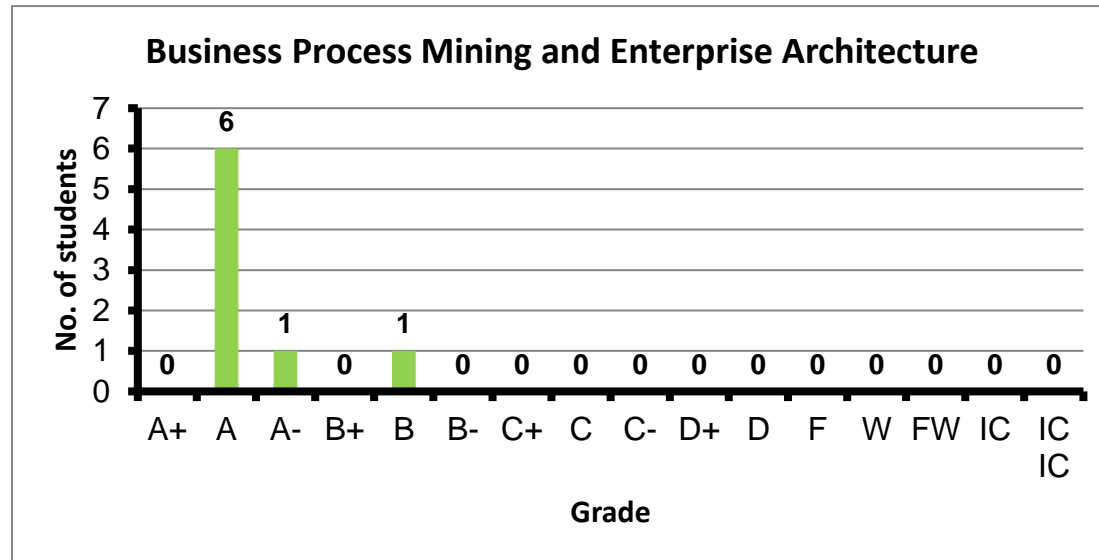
Business Process Mining and Enterprise Architecture

No. of students

| Grade | A+ | A | A- | B+ | B | B- | C+ | C | C- | D+ | D | F | W | FW | IC | IC IC |
|---|---|---|---|---|---|---|---|---|---|---|---|---|---|---|---|---|
| No. of students | 0 | 6 | 1 | 0 | 1 | 0 | 0 | 0 | 0 | 0 | 0 | 0 | 0 | 0 | 0 | 0 |

7 6 5 4 3 2 1 0

Grade